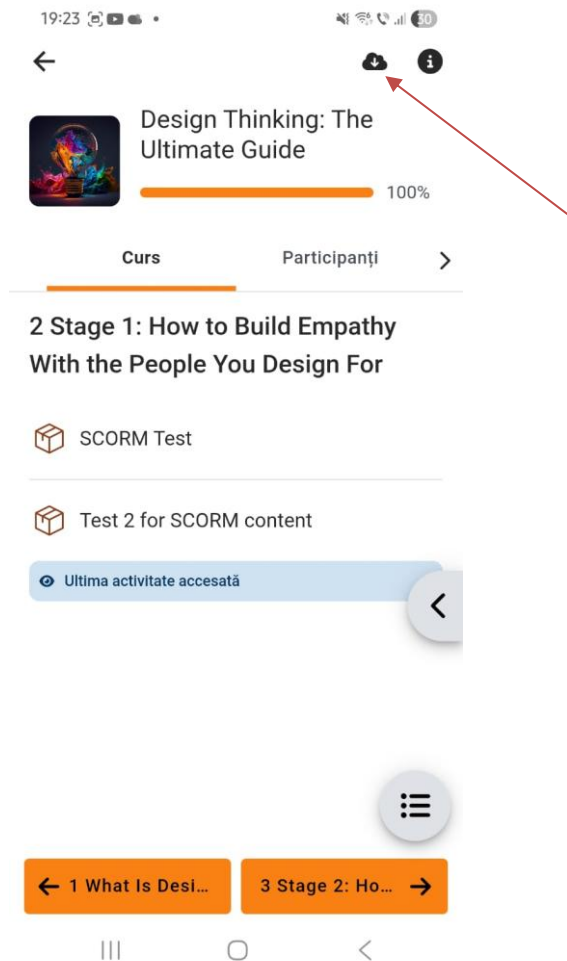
19:23

Design Thinking: The Ultimate Guide

100%

Curs

Participanți

2 Stage 1: How to Build Empathy With the People You Design For

SCORM Test

Test 2 for SCORM content

Ultima activitate accesată

1 What Is Desi...

3 Stage 2: Ho...